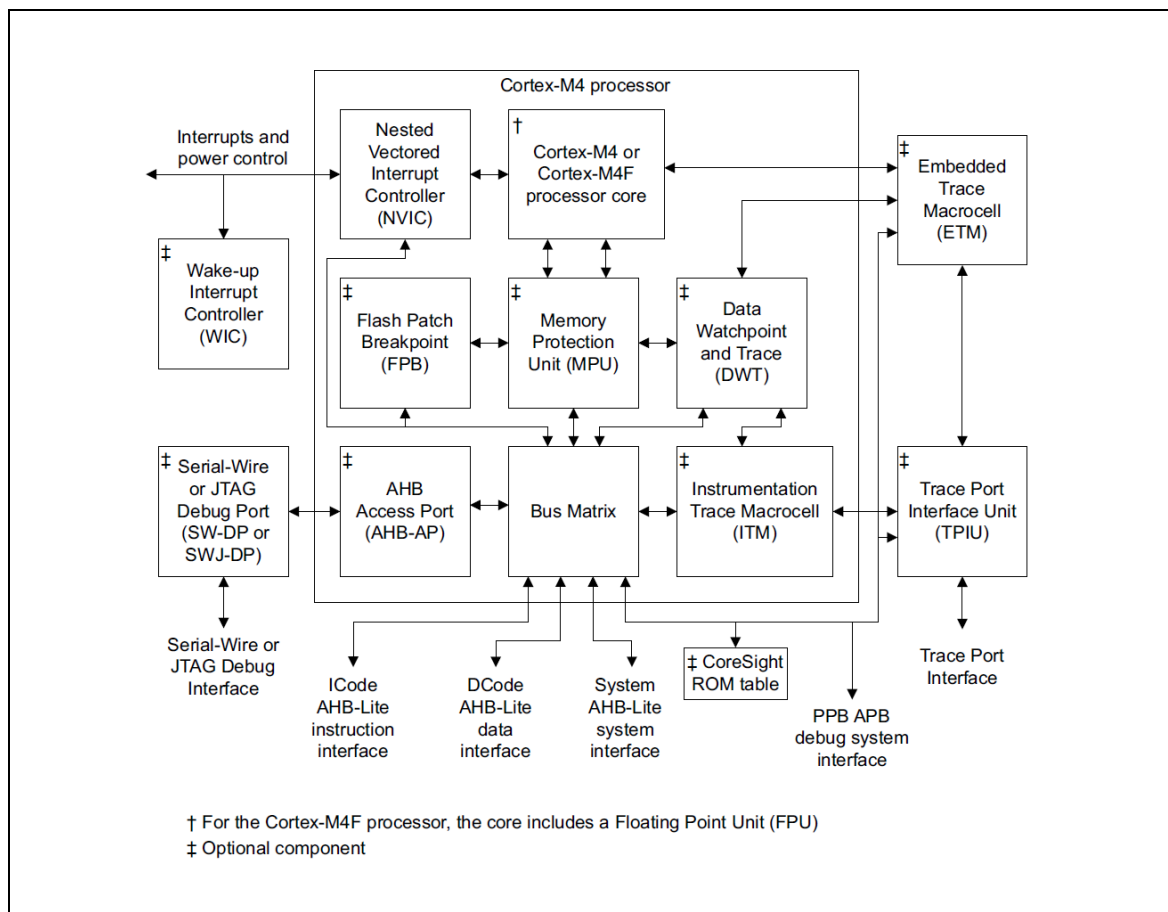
Cortex-M4 processor

Interrupts and power control

Nested Vectored Interrupt Controller (NVIC)

† Cortex-M4 or Cortex-M4F processor core

‡ Embedded Trace Macrocell (ETM)

‡ Wake-up Interrupt Controller (WIC)

‡ Flash Patch Breakpoint (FPB)

‡ Memory Protection Unit (MPU)

‡ Data Watchpoint and Trace (DWT)

‡ Serial-Wire or JTAG Debug Port (SW-DP or SWJ-DP)

‡ AHB Access Port (AHB-AP)

Bus Matrix

‡ Instrumentation Trace Macrocell (ITM)

‡ Trace Port Interface Unit (TPIU)

Serial-Wire or JTAG Debug Interface

ICode AHB-Lite instruction interface

DCode AHB-Lite data interface

System AHB-Lite system interface

‡ CoreSight ROM table

PPB APB debug system interface

Trace Port Interface

† For the Cortex-M4F processor, the core includes a Floating Point Unit (FPU)
‡ Optional component